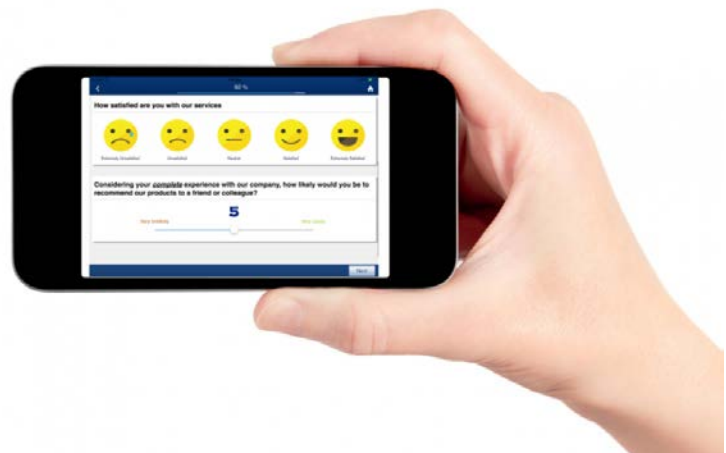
<

50 %

How satisfied are you with our services

Extremely Unsatisfied

Unsatisfied

Neutral

Satisfied

Extremely Satisfied

Considering your complete experience with our company, how likely would you be to recommend our products to a friend or colleague?

5

Very Unlikely

Most Likely

Next